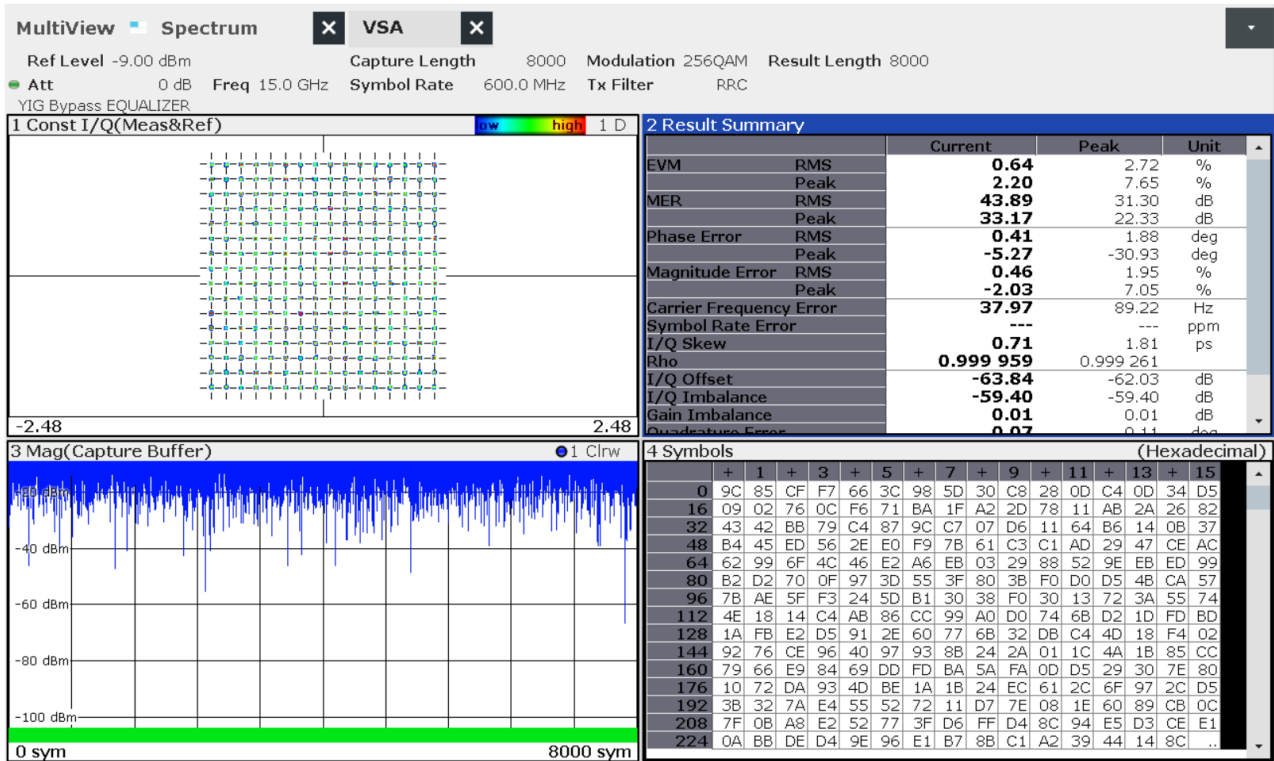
MultiView Spectrum VSA

Ref Level -9.00 dBm Capture Length 8000 Modulation 256QAM Result Length 8000
Att 0 dB Freq 15.0 GHz Symbol Rate 600.0 MHz Tx Filter RRC
YIG Bypass EQUALIZER

1 Const I/Q(Meas&Ref) low high 1 D

-2.48 2.48

2 Result Summary

| | | Current | Peak | Unit |
|---|---|---|---|---|
| EVM | RMS | 0.64 | 2.72 | % |
| | Peak | 2.20 | 7.65 | % |
| MER | RMS | 43.89 | 31.30 | dB |
| | Peak | 33.17 | 22.33 | dB |
| Phase Error | RMS | 0.41 | 1.88 | deg |
| | Peak | -5.27 | -30.93 | deg |
| Magnitude Error | RMS | 0.46 | 1.95 | % |
| | Peak | -2.03 | 7.05 | % |
| Carrier Frequency Error | | 37.97 | 89.22 | Hz |
| Symbol Rate Error | | --- | --- | ppm |
| I/Q Skew | | 0.71 | 1.81 | ps |
| Rho | | 0.999 959 | 0.999 261 | |
| I/Q Offset | | -63.84 | -62.03 | dB |
| I/Q Imbalance | | -59.40 | -59.40 | dB |
| Gain Imbalance | | 0.01 | 0.01 | dB |
| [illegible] | | 0.07 | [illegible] | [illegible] |

3 Mag(Capture Buffer) 1 Clrw

-20 dBm
-40 dBm
-60 dBm
-80 dBm
-100 dBm

0 sym 8000 sym

4 Symbols (Hexadecimal)

| | + | 1 | + | 3 | + | 5 | + | 7 | + | 9 | + | 11 | + | 13 | + | 15 |
|---|---|---|---|---|---|---|---|---|---|---|---|---|---|---|---|---|
| 0 | 9C | 85 | CF | F7 | 66 | 3C | 98 | 5D | 30 | C8 | 28 | 0D | C4 | 0D | 34 | D5 |
| 16 | 09 | 02 | 76 | 0C | F6 | 71 | BA | 1F | A2 | 2D | 78 | 11 | AB | 2A | 26 | 82 |
| 32 | 43 | 42 | BB | 79 | C4 | 87 | 9C | C7 | 07 | D6 | 11 | 64 | B6 | 14 | 0B | 37 |
| 48 | B4 | 45 | ED | 56 | 2E | E0 | F9 | 7B | 61 | C3 | C1 | AD | 29 | 47 | CE | AC |
| 64 | 62 | 99 | 6F | 4C | 46 | E2 | A6 | EB | 03 | 29 | 88 | 52 | 9E | EB | ED | 99 |
| 80 | B2 | D2 | 70 | 0F | 97 | 3D | 55 | 3F | 80 | 3B | F0 | D0 | D5 | 4B | CA | 57 |
| 96 | 7B | AE | 5F | F3 | 24 | 5D | B1 | 30 | 38 | F0 | 30 | 13 | 72 | 3A | 55 | 74 |
| 112 | 4E | 18 | 14 | C4 | AB | 86 | CC | 99 | A0 | D0 | 74 | 6B | D2 | 1D | FD | BD |
| 128 | 1A | FB | E2 | D5 | 91 | 2E | 60 | 77 | 6B | 32 | DB | C4 | 4D | 18 | F4 | 02 |
| 144 | 92 | 76 | CE | 96 | 40 | 97 | 93 | 8B | 24 | 2A | 01 | 1C | 4A | 1B | 85 | CC |
| 160 | 79 | 66 | E9 | 84 | 69 | DD | FD | BA | 5A | FA | 0D | D5 | 29 | 30 | 7E | 80 |
| 176 | 10 | 72 | DA | 93 | 4D | BE | 1A | 1B | 24 | EC | 61 | 2C | 6F | 97 | 2C | D5 |
| 192 | 3B | 32 | 7A | E4 | 55 | 52 | 72 | 11 | D7 | 7E | 08 | 1E | 60 | 89 | CB | 0C |
| 208 | 7F | 0B | A8 | E2 | 52 | 77 | 3F | D6 | FF | D4 | 8C | 94 | E5 | D3 | CE | E1 |
| 224 | 0A | BB | DE | D4 | 9E | 96 | E1 | B7 | 8B | C1 | A2 | 39 | 44 | 14 | 8C | .. |